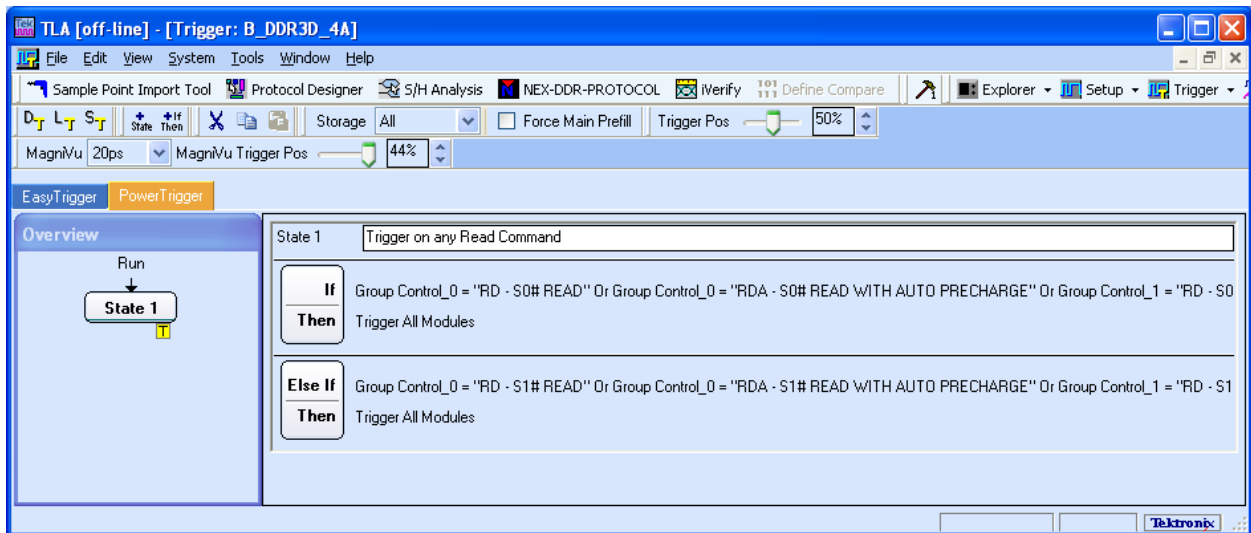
TLA [off-line] - [Trigger: B_DDR3D_4A]

File Edit View System Tools Window Help

Sample Point Import Tool Protocol Designer S/H Analysis NEX-DDR-PROTOCOL iVerify Define Compare Explorer Setup Trigger

State If Then Storage All Force Main Prefill Trigger Pos 50%

MagniVu 20ps MagniVu Trigger Pos 44%

EasyTrigger PowerTrigger

Overview

Run

State 1

T

State 1 Trigger on any Read Command

If
Then

Group Control_0 = "RD - S0# READ" Or Group Control_0 = "RDA - S0# READ WITH AUTO PRECHARGE" Or Group Control_1 = "RD - S0

Trigger All Modules

Else If
Then

Group Control_0 = "RD - S1# READ" Or Group Control_0 = "RDA - S1# READ WITH AUTO PRECHARGE" Or Group Control_1 = "RD - S1

Trigger All Modules

Tektronix